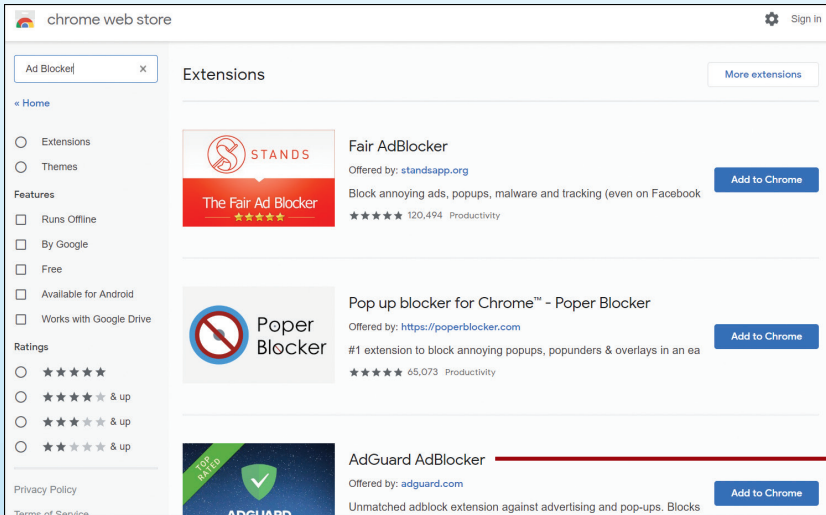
chrome web store

Sign in

Ad Blocker

« Home

Extensions

Themes

Features

Runs Offline

By Google

Free

Available for Android

Works with Google Drive

Ratings

& up

& up

& up

Privacy Policy

Terms of Service

Extensions

More extensions

STANDS

The Fair Ad Blocker

Fair AdBlocker

Offered by: standsapp.org

Block annoying ads, popups, malware and tracking (even on Facebook

120,494 Productivity

Add to Chrome

Poper Blocker

Pop up blocker for Chrome™ - Poper Blocker

Offered by: https://poperblocker.com

#1 extension to block annoying popups, popunders & overlays in an ea

65,073 Productivity

Add to Chrome

TOP RATED

ADGUARD

AdGuard AdBlocker

Offered by: adguard.com

Unmatched adblock extension against advertising and pop-ups. Blocks

Add to Chrome